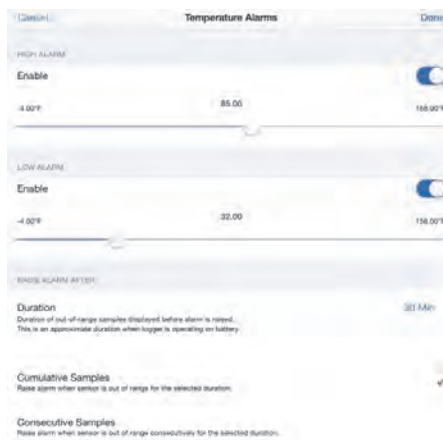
Cancel

Temperature Alarms

Done

HIGH ALARM

Enable

-4.00°F

85.00

158.00°F

LOW ALARM

Enable

-4.00°F

32.00

158.00°F

RAISE ALARM AFTER

Duration

Duration of out-of-range samples displayed before alarm is raised. This is an approximate duration when logger is operating on battery.

30 Min

Cumulative Samples

Raise alarm when sensor is out of range for the selected duration.

Consecutive Samples

Raise alarm when sensor is out of range consecutively for the selected duration.